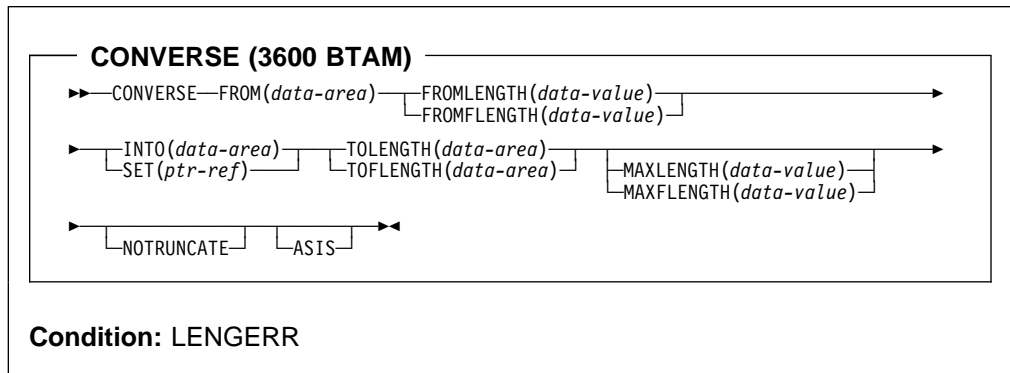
CONVERSE (3600 BTAM)

CONVERSE FROM(*data-area*) FROMLENGTH(*data-value*) FROMFLENGTH(*data-value*)

INTO(*data-area*) SET(*ptr-ref*) TOLENGTH(*data-area*) TOFLENGTH(*data-area*) MAXLENGTH(*data-value*) MAXFLENGTH(*data-value*)

NOTRUNCATE ASIS

**Condition:** LENGERR